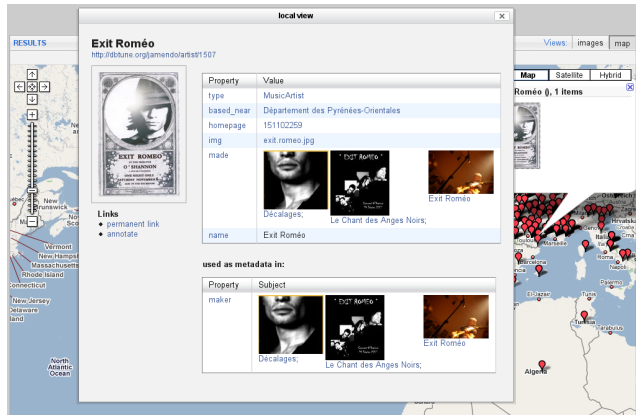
local view

RESULTS

Views: images map

Map Satellite Hybrid

Roméo (), 1 items

Exit Roméo
http://dbtune.org/jamendo/artist/1507

| Property | Value |
|---|---|
| type | MusicArtist |
| based_near | Département des Pyrénées-Orientales |
| homepage | 151102259 |
| img | exit.romeo.jpg |
| made | Décalages; Le Chant des Anges Noirs; Exit Roméo |
| name | Exit Roméo |

Links
• permanent link
• annotate

used as metadata in:

| Property | Subject |
|---|---|
| maker | Décalages; Le Chant des Anges Noirs; Exit Roméo |

EXIT ROMEO

" EXIT ROMEO "

Vermont
New Hampshire
Massachusetts
Rhode Island
Connecticut
New Jersey
Delaware
land
North Atlantic Ocean
Brunswick
Nova Sco
Marseille
Barcelona
Roma
Napoli
Tunis
Tunisia
El Djazair
Algeria
Hrvatska
Italia